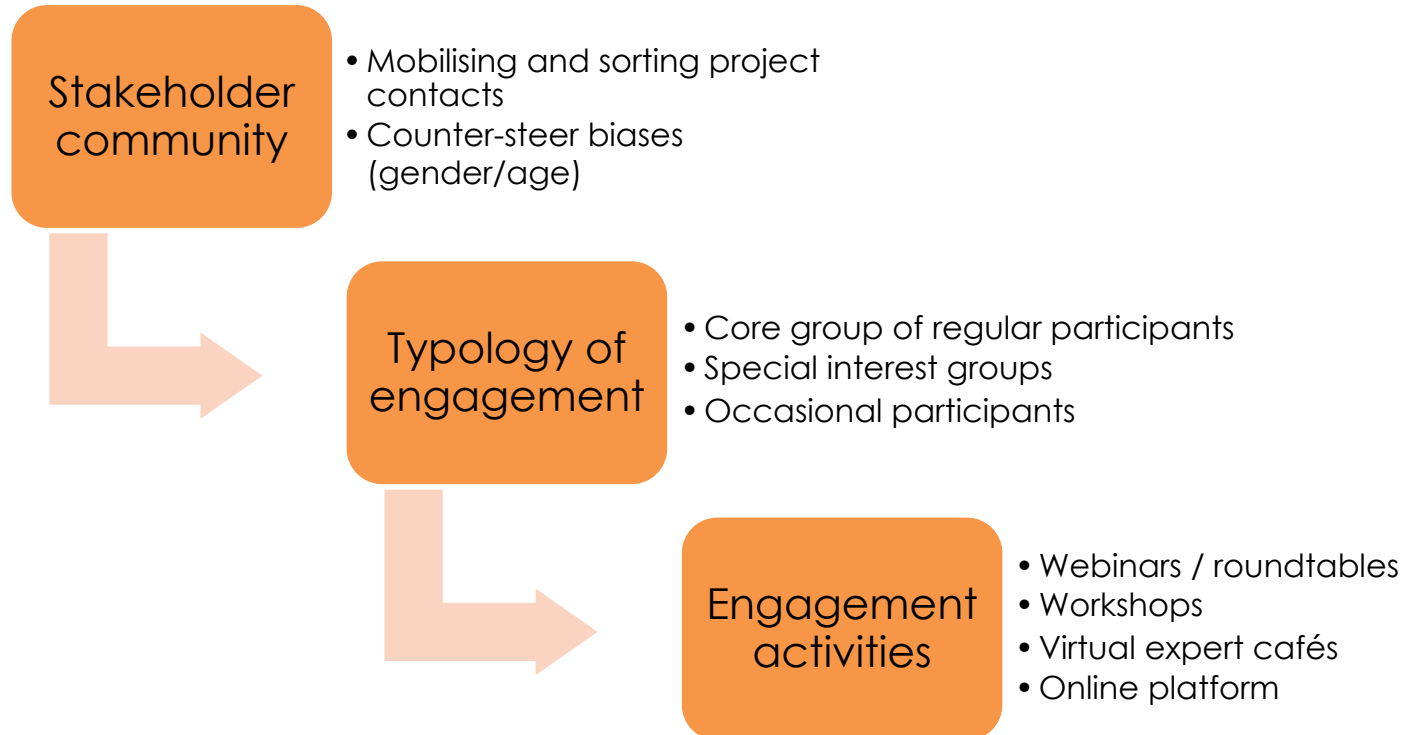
Stakeholder community

• Mobilising and sorting project contacts
• Counter-steer biases (gender/age)

Typology of engagement

• Core group of regular participants
• Special interest groups
• Occasional participants

Engagement activities

• Webinars / roundtables
• Workshops
• Virtual expert cafés
• Online platform